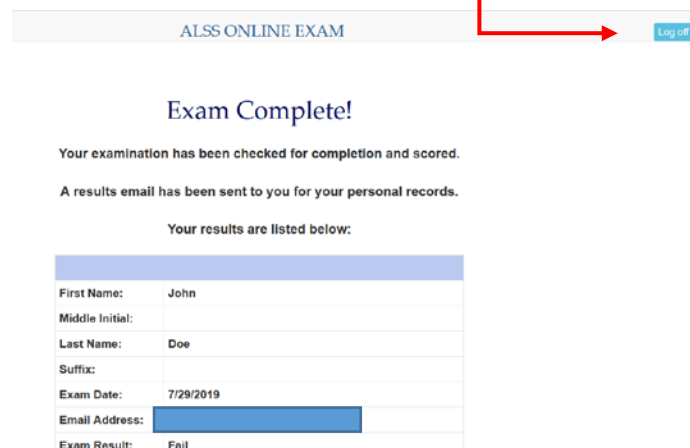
ALSS ONLINE EXAM

Log off

Exam Complete!

Your examination has been checked for completion and scored.

A results email has been sent to you for your personal records.

Your results are listed below:

| | |
|---|---|
| First Name: | John |
| Middle Initial: | |
| Last Name: | Doe |
| Suffix: | |
| Exam Date: | 7/29/2019 |
| Email Address: | |
| Exam Result: | Fail |